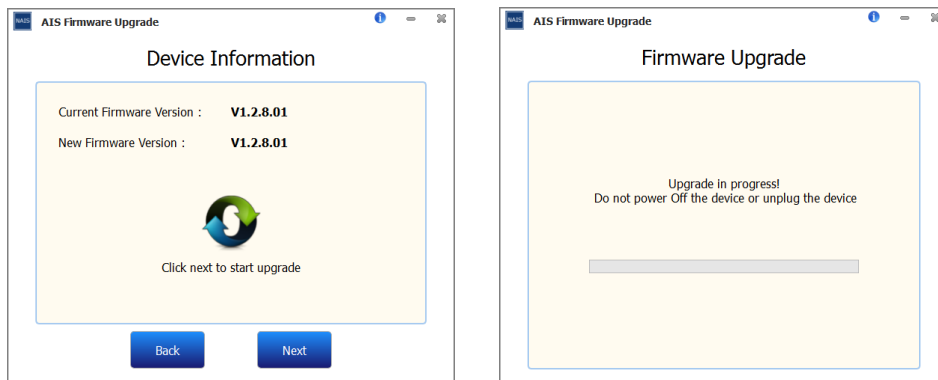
NAIS AIS Firmware Upgrade

Device Information

Current Firmware Version : V1.2.8.01

New Firmware Version : V1.2.8.01

Click next to start upgrade

Back

Next

NAIS AIS Firmware Upgrade

Firmware Upgrade

Upgrade in progress!
Do not power Off the device or unplug the device